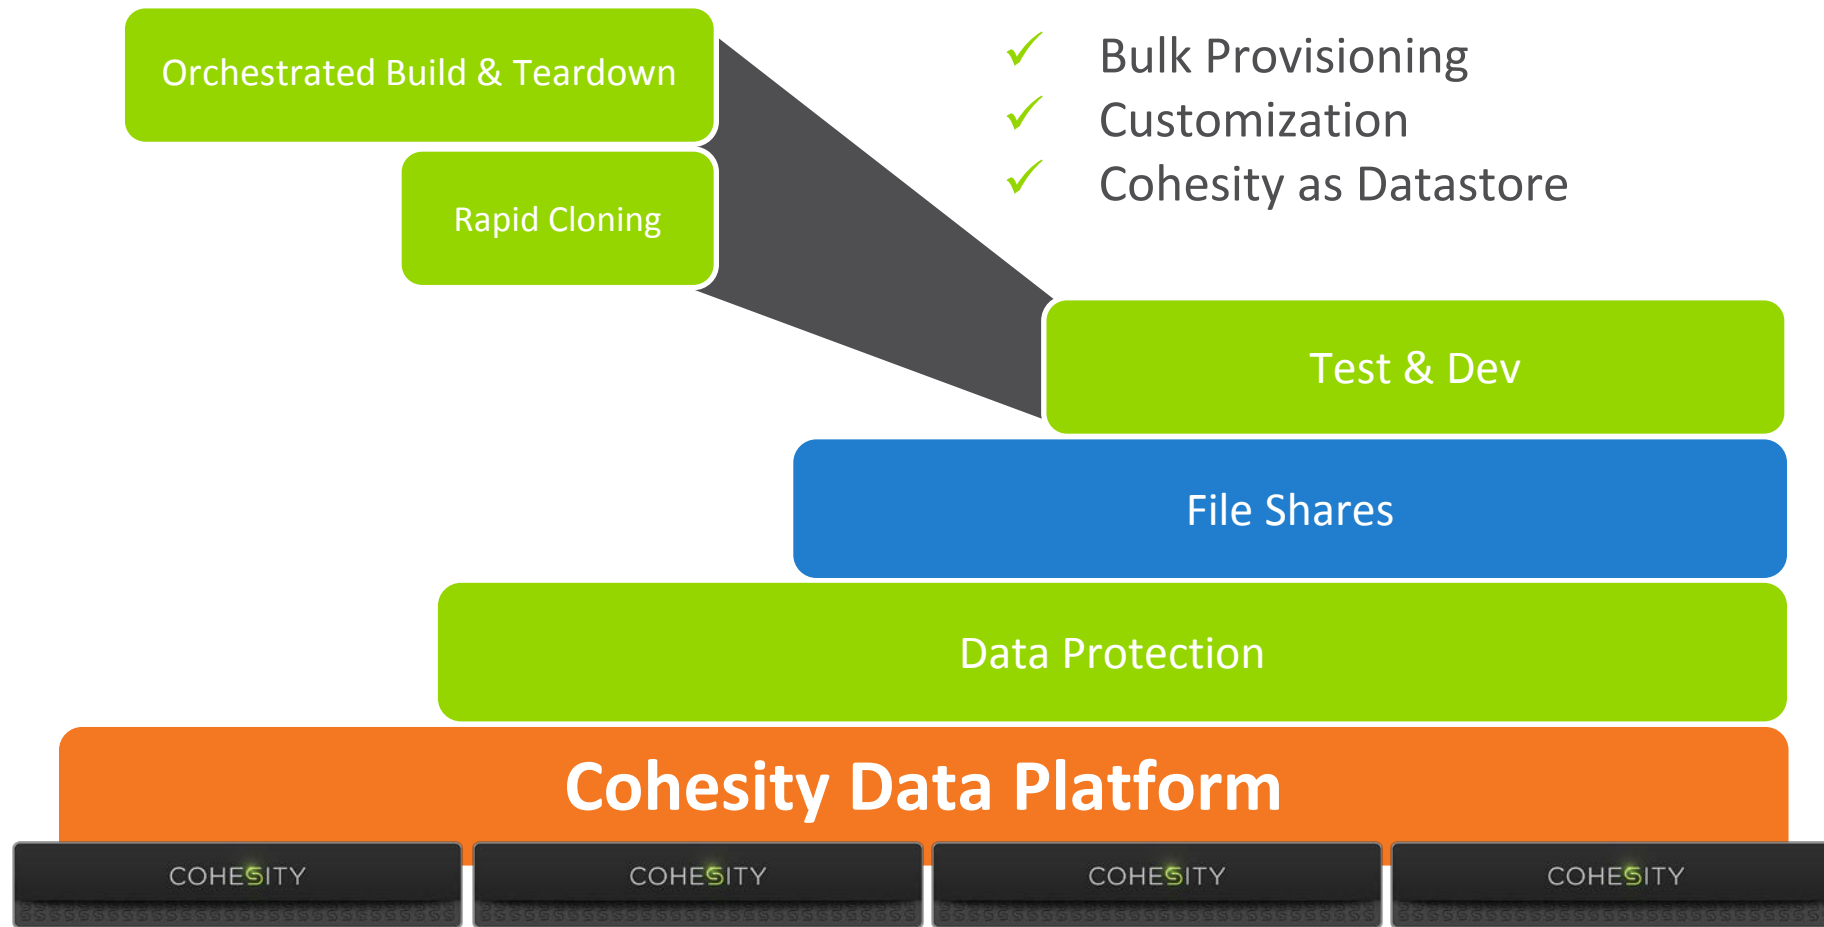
Orchestrated Build & Teardown

Rapid Cloning

✓ Bulk Provisioning
✓ Customization
✓ Cohesity as Datastore

Test & Dev

File Shares

Data Protection

Cohesity Data Platform

COHESITY

COHESITY

COHESITY

COHESITY